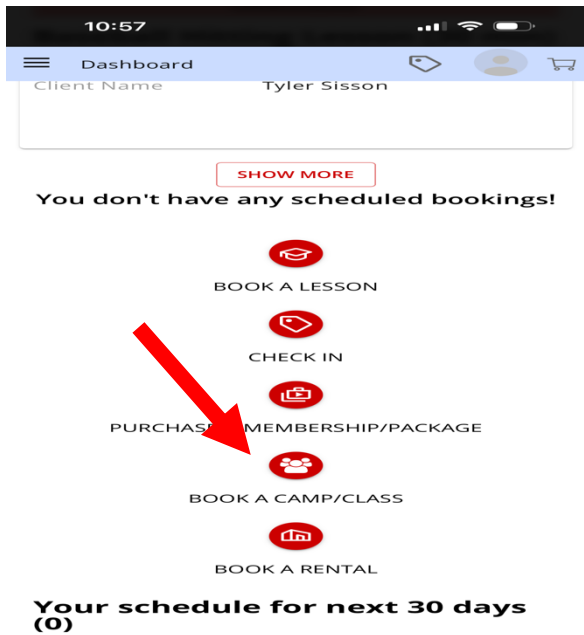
10:57

Dashboard

Client Name Tyler Sisson

SHOW MORE

You don't have any scheduled bookings!

BOOK A LESSON

CHECK IN

PURCHASE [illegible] MEMBERSHIP/PACKAGE

BOOK A CAMP/CLASS

BOOK A RENTAL

Your schedule for next 30 days (0)